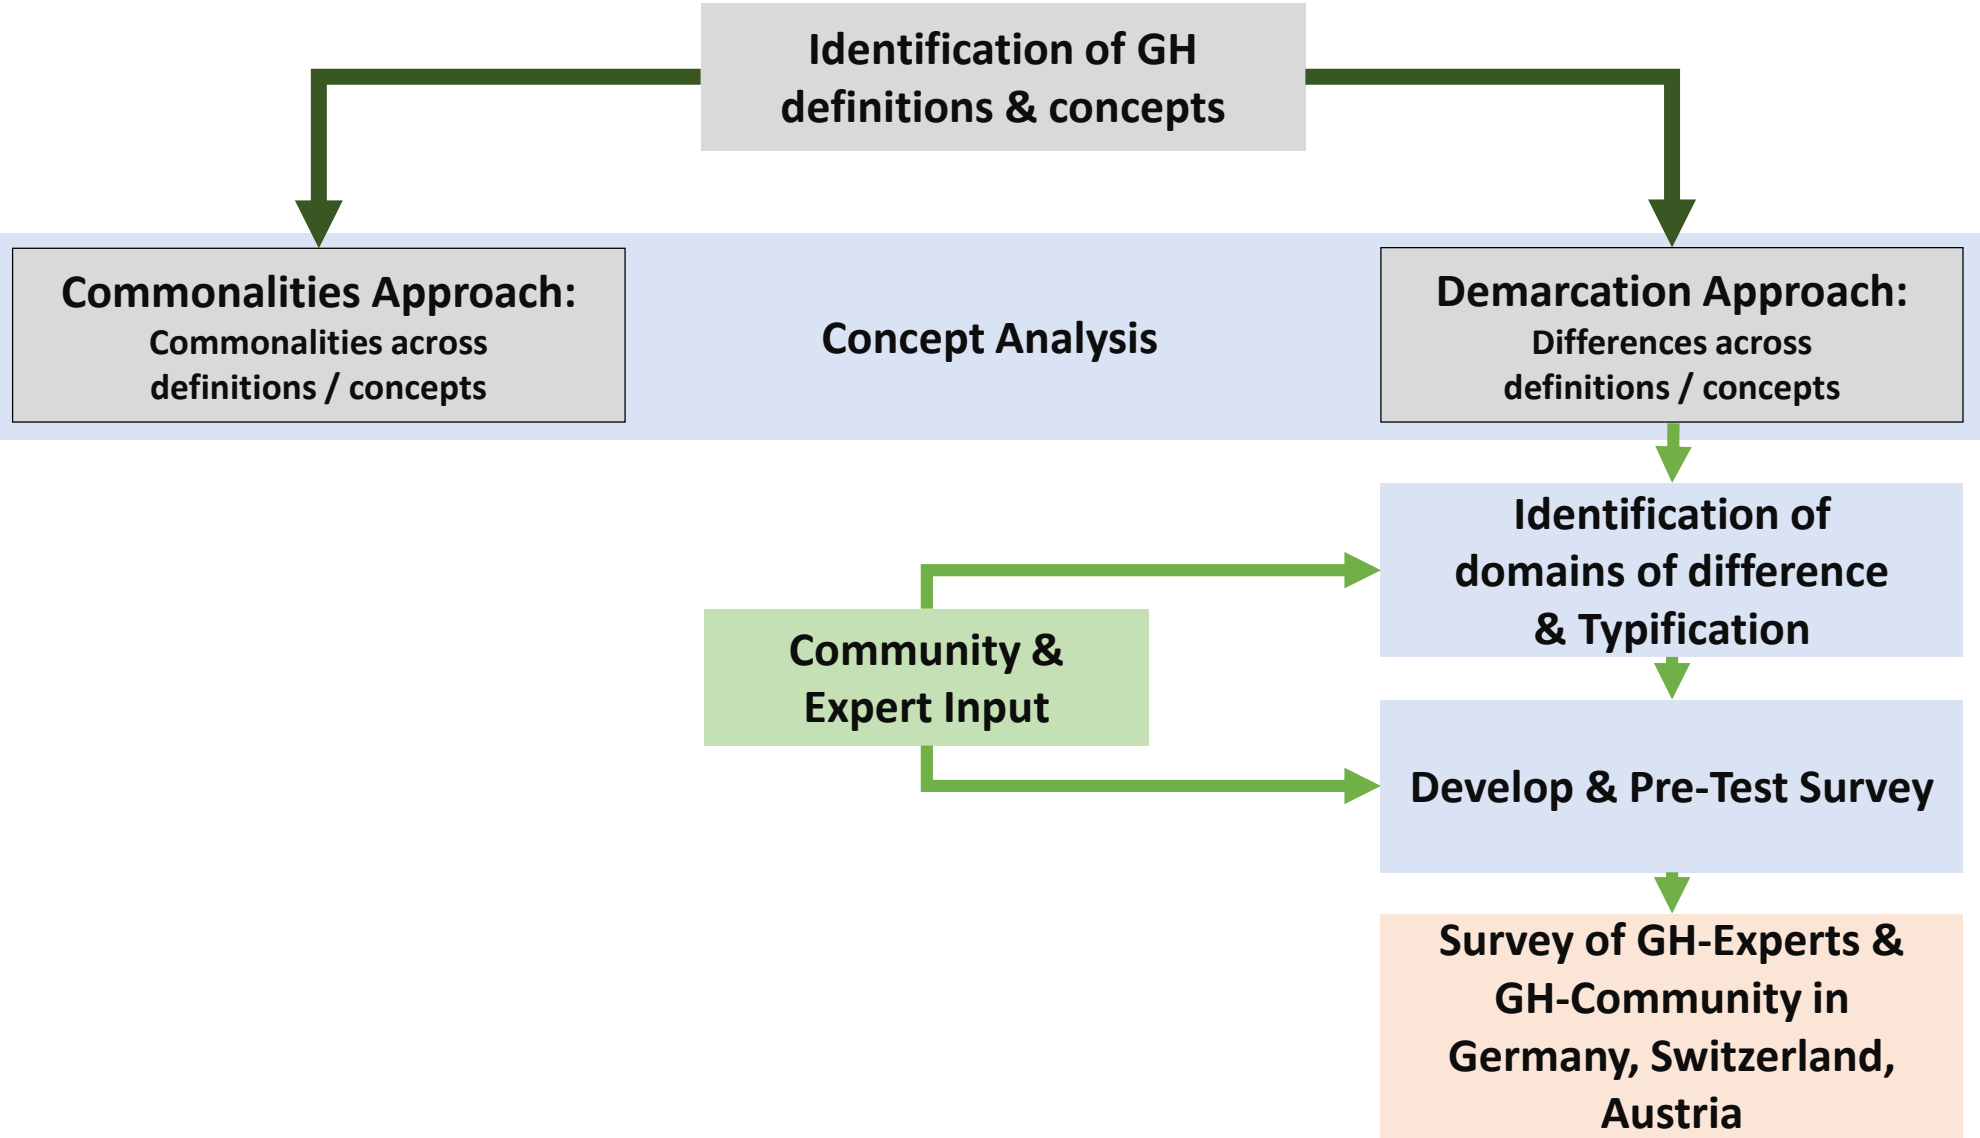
Identification of GH definitions & concepts

Commonalities Approach:
Commonalities across definitions / concepts

Concept Analysis

Demarcation Approach:
Differences across definitions / concepts

Identification of domains of difference & Typification

Community & Expert Input

Develop & Pre-Test Survey

Survey of GH-Experts & GH-Community in Germany, Switzerland, Austria